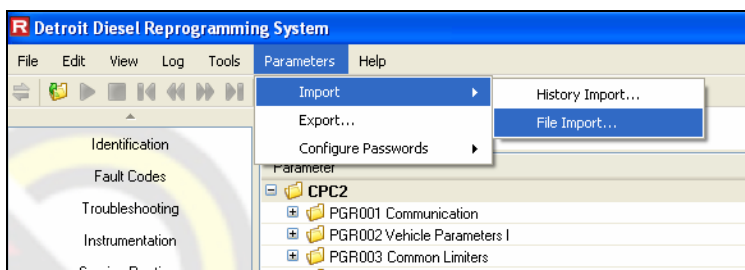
R Detroit Diesel Reprogramming System

File Edit View Log Tools Parameters Help

Import
Export...
Configure Passwords

History Import...
File Import...

Identification
Fault Codes
Troubleshooting
Instrumentation
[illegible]

Parameter
CPC2
PGR001 Communication
PGR002 Vehicle Parameters I
PGR003 Common Limiters